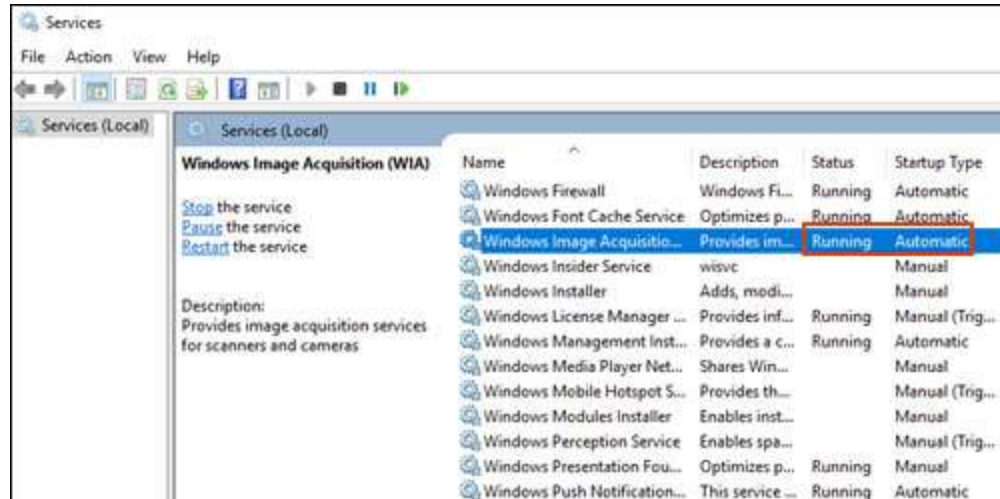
Services

File Action View Help

Services (Local)

Services (Local)

Windows Image Acquisition (WIA)

Stop the service
Pause the service
Restart the service

Description:
Provides image acquisition services for scanners and cameras

| Name | Description | Status | Startup Type |
|---|---|---|---|
| Windows Firewall | Windows Fi... | Running | Automatic |
| Windows Font Cache Service | Optimizes p... | Running | Automatic |
| Windows Image Acquisitio... | Provides im... | Running | Automatic |
| Windows Insider Service | wisvc | | Manual |
| Windows Installer | Adds, modi... | | Manual |
| Windows License Manager ... | Provides inf... | Running | Manual (Trig... |
| Windows Management Inst... | Provides a c... | Running | Automatic |
| Windows Media Player Net... | Shares Win... | | Manual |
| Windows Mobile Hotspot S... | Provides th... | | Manual (Trig... |
| Windows Modules Installer | Enables inst... | | Manual |
| Windows Perception Service | Enables spa... | | Manual (Trig... |
| Windows Presentation Fou... | Optimizes p... | Running | Manual |
| Windows Push Notification... | This service ... | Running | Automatic |